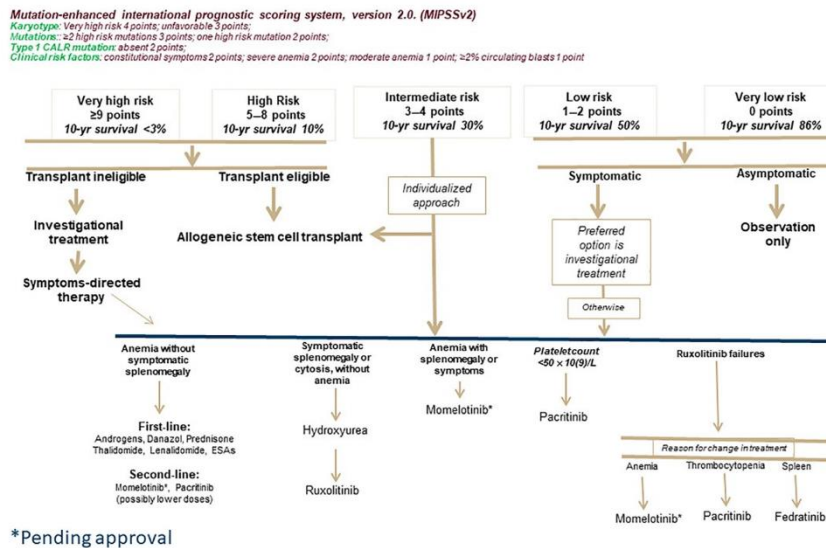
Mutation-enhanced international prognostic scoring system, version 2.0. (MIPSSv2)
Karyotype: Very high risk 4 points; unfavorable 3 points;
Mutations: ≥2 high risk mutations 3 points; one high risk mutation 2 points;
Type 1 CALR mutation: absent 2 points;
Clinical risk factors: constitutional symptoms 2 points; severe anemia 2 points; moderate anemia 1 point; ≥2% circulating blasts 1 point

Very high risk
≥9 points
10-yr survival <3%

High Risk
5–8 points
10-yr survival 10%

Intermediate risk
3–4 points
10-yr survival 30%

Low risk
1–2 points
10-yr survival 50%

Very low risk
0 points
10-yr survival 86%

Transplant ineligible

Transplant eligible

Individualized approach

Symptomatic

Asymptomatic

Investigational treatment

Allogeneic stem cell transplant

Preferred option is investigational treatment

Observation only

Symptoms-directed therapy

Otherwise

Anemia without symptomatic splenomegaly

First-line:
Androgens, Danazol, Prednisone
Thalidomide, Lenalidomide, ESAs

Second-line:
Momelotinib*, Pacritinib
(possibly lower doses)

Symptomatic splenomegaly or cytosis, without anemia

Hydroxyurea

Ruxolitinib

Anemia with splenomegaly or symptoms

Momelotinib*

Plateletcount <50 × 10(9)/L

Pacritinib

Ruxolitinib failures

Reason for change in treatment

Anemia

Thrombocytopenia

Spleen

Momelotinib*

Pacritinib

Fedratinib

*Pending approval